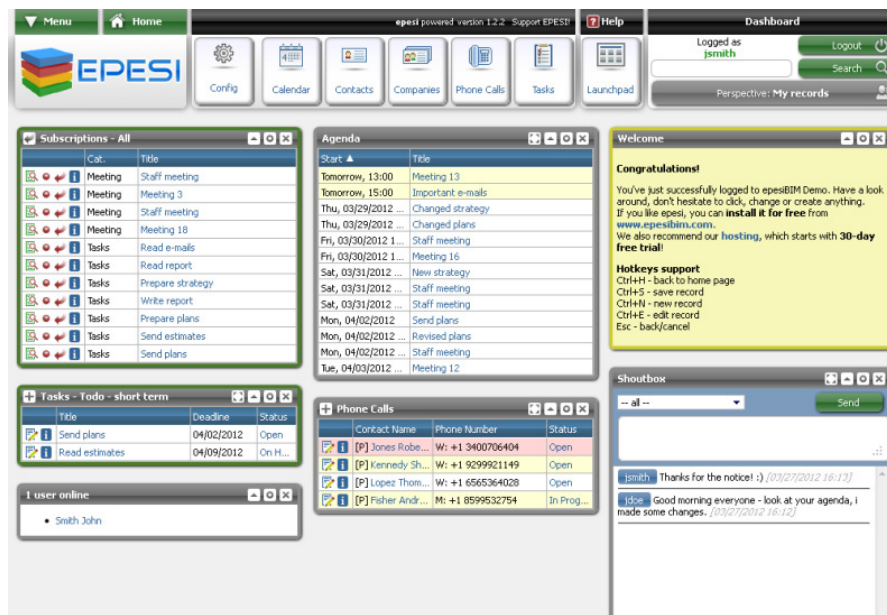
Menu
Home
epesi powered version 1.2.2 Support EPESI
Help
Dashboard

EPESI

Config
Calendar
Contacts
Companies
Phone Calls
Tasks
Launchpad

Logged as
jsmith
Logout
Search
Perspective: My records

Subscriptions - All

| | Cat. | Title |
|---|---|---|
| | Meeting | Staff meeting |
| | Meeting | Meeting 3 |
| | Meeting | Staff meeting |
| | Meeting | Meeting 18 |
| | Tasks | Read e-mails |
| | Tasks | Read report |
| | Tasks | Prepare strategy |
| | Tasks | Write report |
| | Tasks | Prepare plans |
| | Tasks | Send estimates |
| | Tasks | Send plans |

Agenda

| Start ▲ | Title |
|---|---|
| Tomorrow, 13:00 | Meeting 13 |
| Tomorrow, 15:00 | Important e-mails |
| Thu, 03/29/2012 ... | Changed strategy |
| Thu, 03/29/2012 ... | Changed plans |
| Fri, 03/30/2012 1... | Staff meeting |
| Fri, 03/30/2012 1... | Meeting 16 |
| Sat, 03/31/2012 ... | New strategy |
| Sat, 03/31/2012 ... | Staff meeting |
| Sat, 03/31/2012 ... | Staff meeting |
| Mon, 04/02/2012 ... | Send plans |
| Mon, 04/02/2012 ... | Revised plans |
| Mon, 04/02/2012 ... | Staff meeting |
| Tue, 04/03/2012 ... | Meeting 12 |

Welcome

Congratulations!

You've just successfully logged to epesiBIM Demo. Have a look around, don't hesitate to click, change or create anything.
If you like epesi, you can install it for free from www.epesibim.com.
We also recommend our hosting, which starts with 30-day free trial!

Hotkeys support
Ctrl+H - back to home page
Ctrl+S - save record
Ctrl+N - new record
Ctrl+E - edit record
Esc - back/cancel

Tasks - Todo - short term

| | Title | Deadline | Status |
|---|---|---|---|
| | Send plans | 04/02/2012 | Open |
| | Read estimates | 04/09/2012 | On H... |

Phone Calls

| | Contact Name | Phone Number | Status |
|---|---|---|---|
| | [P] Jones Robe... | W: +1 3400706404 | Open |
| | [P] Kennedy Sh... | W: +1 9299921149 | Open |
| | [P] Lopez Thom... | W: +1 6565364028 | Open |
| | [P] Fisher Andr... | M: +1 8599532754 | In Prog... |

Shoutbox

-- all --
Send

jsmith Thanks for the notice! :) [03/27/2012 16:13]
jdoe Good morning everyone - look at your agenda, i made some changes. [03/27/2012 16:12]

1 user online

• Smith John